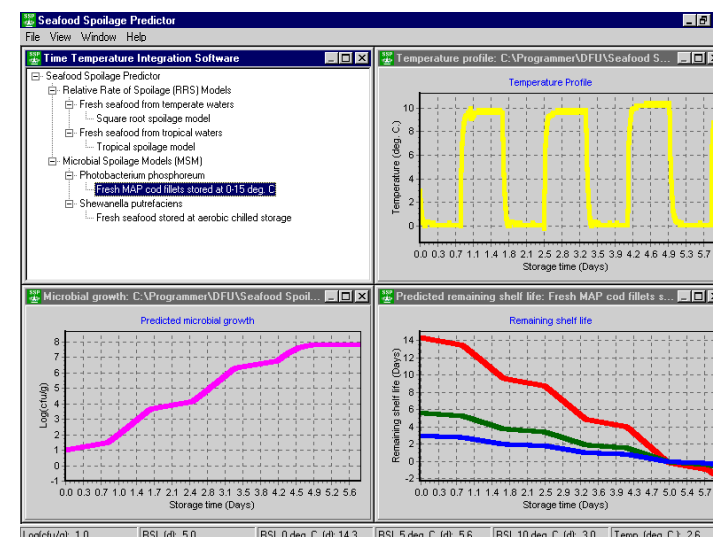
Seafood Spoilage Predictor

File View Window Help

Time Temperature Integration Software

Seafood Spoilage Predictor
Relative Rate of Spoilage (RRS) Models
Fresh seafood from temperate waters
Square root spoilage model
Fresh seafood from tropical waters
Tropical spoilage model
Microbial Spoilage Models (MSM)
Photobacterium phosphoreum
Fresh MAP cod fillets stored at 0-15 deg. C
Shewanella putrefaciens
Fresh seafood stored at aerobic chilled storage

Temperature profile: C:\Programmer\DFU\Seafood S...

Temperature Profile

Temperature (deg. C)

10
8
6
4
2
0

0.0 0.3 0.7 1.1 1.4 1.8 2.1 2.5 2.8 3.2 3.5 3.9 4.2 4.6 4.9 5.3 5.7

Storage time (Days)

Microbial growth: C:\Programmer\DFU\Seafood Spoil...

Predicted microbial growth

Log(cfu/g)

8
7
6
5
4
3
2
1
0

0.0 0.3 0.7 1.0 1.4 1.7 2.1 2.4 2.8 3.1 3.5 3.8 4.2 4.5 4.9 5.2 5.6

Storage time (Days)

Predicted remaining shelf life: Fresh MAP cod fillets s...

Remaining shelf life

Remaining shelf life (Days)

14
12
10
8
6
4
2
0
-2

0.0 0.3 0.7 1.1 1.4 1.8 2.2 2.5 2.9 3.2 3.6 3.9 4.3 4.7 5.0 5.4 5.7

Storage time (Days)

Log(cfu/g): 1.0 | RSL (d): 5.0 | RSL 0 deg. C (d): 14.3 | RSL 5 deg. C (d): 5.6 | RSL 10 deg. C (d): 3.0 | Temp. (deg. C): 2.6